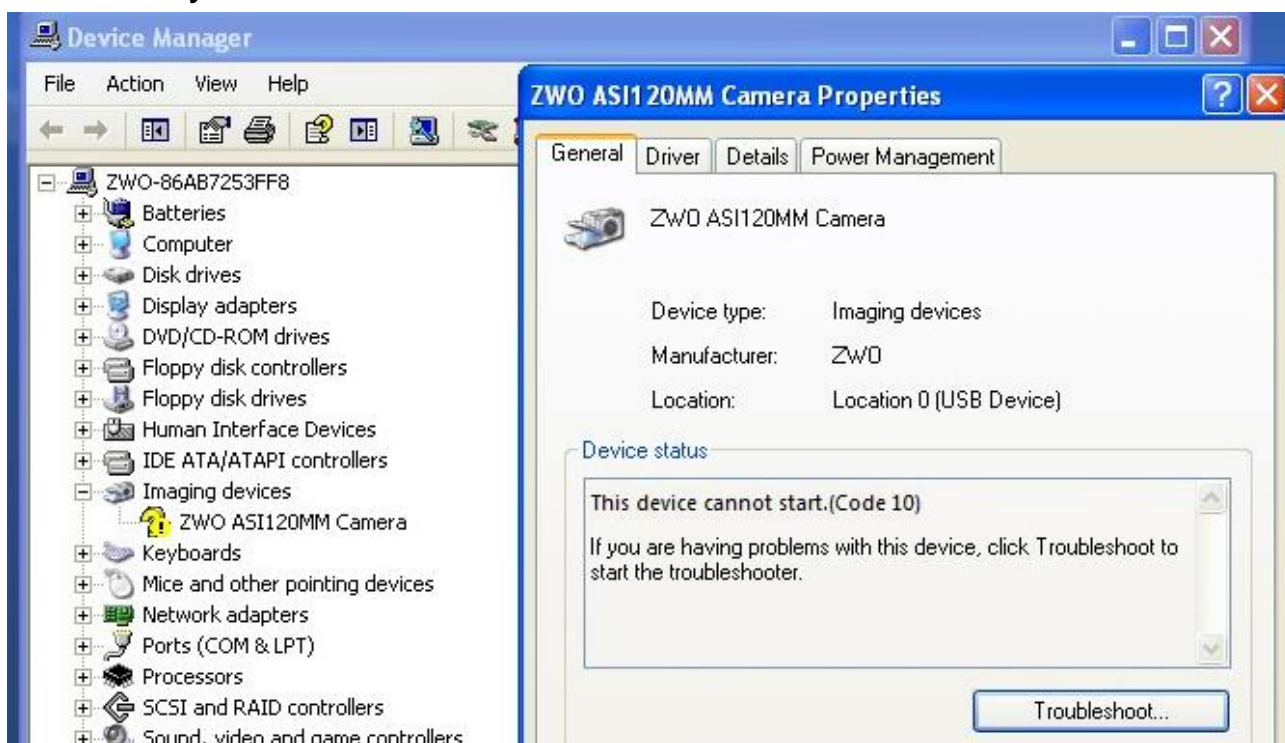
Device Manager

File Action View Help

ZWO-86AB7253FF8
Batteries
Computer
Disk drives
Display adapters
DVD/CD-ROM drives
Floppy disk controllers
Floppy disk drives
Human Interface Devices
IDE ATA/ATAPI controllers
Imaging devices
ZWO ASI120MM Camera
Keyboards
Mice and other pointing devices
Network adapters
Ports (COM & LPT)
Processors
SCSI and RAID controllers
Sound, video and game controllers

ZWO ASI120MM Camera Properties

General | Driver | Details | Power Management

ZWO ASI120MM Camera

Device type: Imaging devices

Manufacturer: ZWO

Location: Location 0 (USB Device)

Device status

This device cannot start.(Code 10)

If you are having problems with this device, click Troubleshoot to start the troubleshooter.

Troubleshoot...